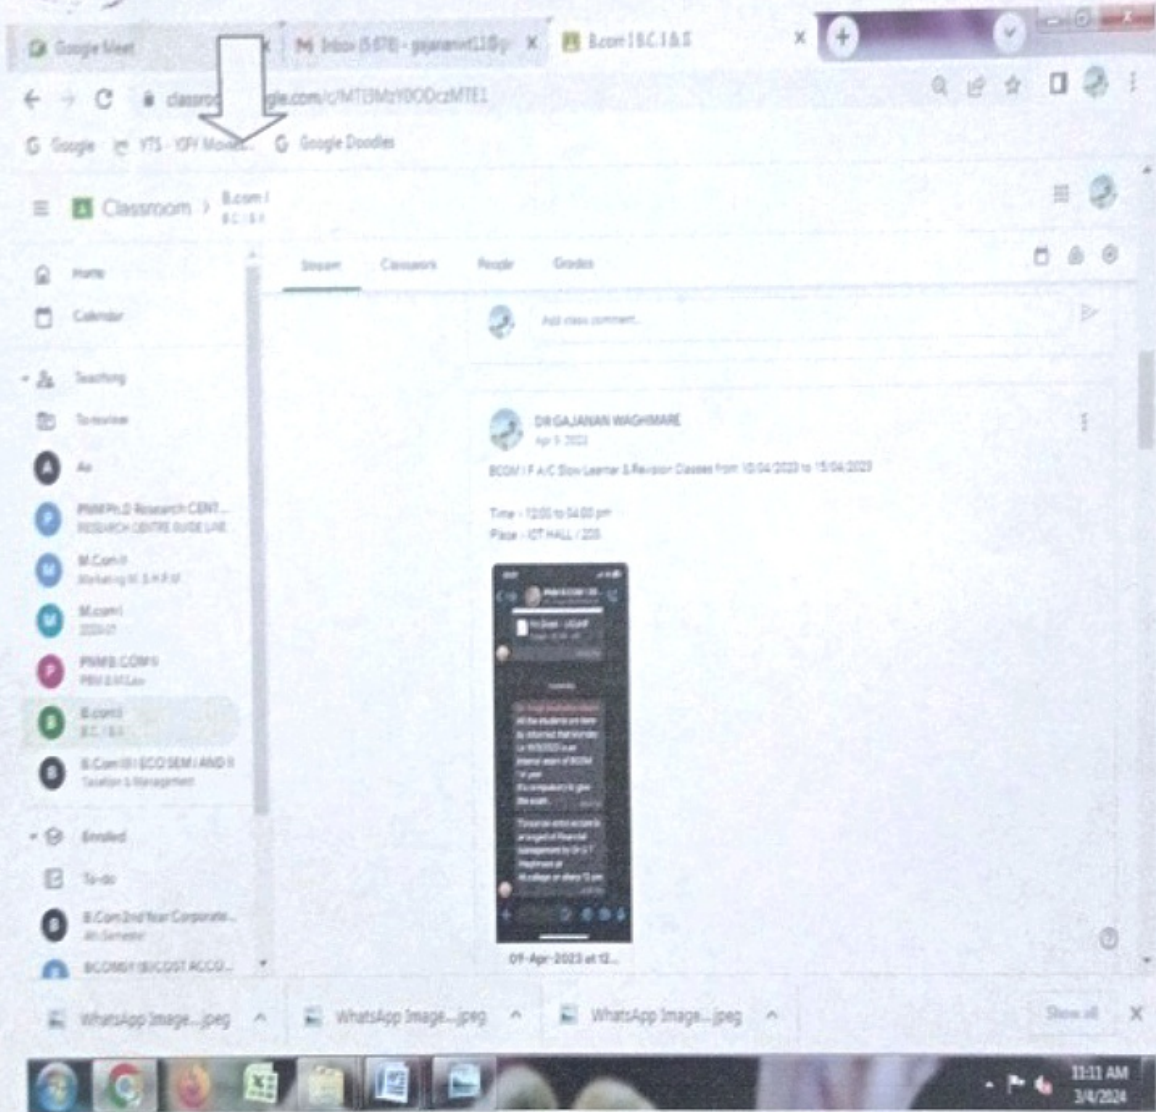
Google Meet | Inbox (5,678) - gajananwt12@g | B.com I B.C.I & S

classroom.google.com/c/MTI3MzY0ODczMTE1

Google | YTS - YIFY Movies | Google Doodles

Classroom > B.com I B.C.I & S

Stream | Classwork | People | Grades

Home
Calendar
Teaching
To-review
A
PWM Ph.D Research CENT... RESEARCH CENTRE GUIDE LIKE
M.Com II Marketing M. S.H.P.M
M.com I 2023-27
PWMB.COM II
B.com I B.C.I & S
B.Com III ECO SEM I AND II Taxation & Management
Enrolled
To-do
B.Com 2nd Year Corporate... 4th Semester
BCOM3Y BCOST ACCO...

Add class comment...

DR GAJANAN WAGHMARE
Apr 9, 2023
BCOM I F A/C Slow Learner & Revision Classes from 10/04/2023 to 15/04/2023

Time - 12:00 to 04:00 pm
Place - ICT HALL / 205

09-Apr-2023 at 12...

WhatsApp Image....jpeg | WhatsApp Image....jpeg | WhatsApp Image....jpeg | Show all

11:11 AM
3/4/2024